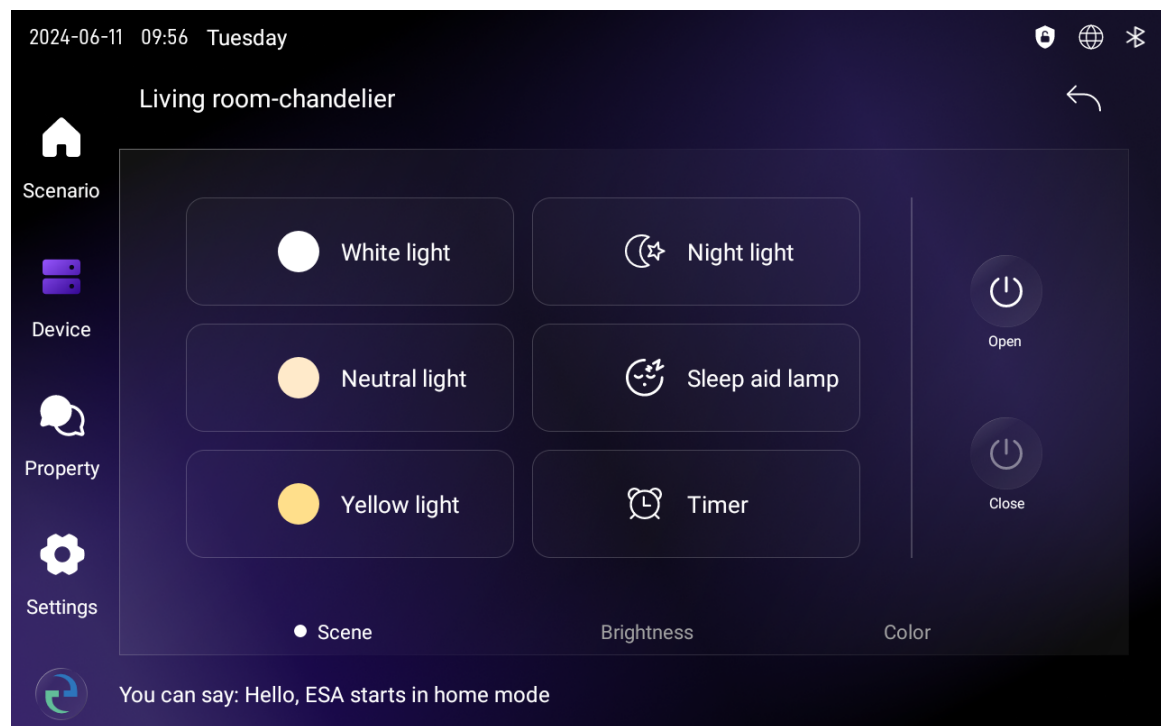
2024-06-11 09:56 Tuesday

Living room-chandelier

Scenario

Device

Property

Settings

White light

Night light

Neutral light

Sleep aid lamp

Yellow light

Timer

Open

Close

Scene

Brightness

Color

You can say: Hello, ESA starts in home mode